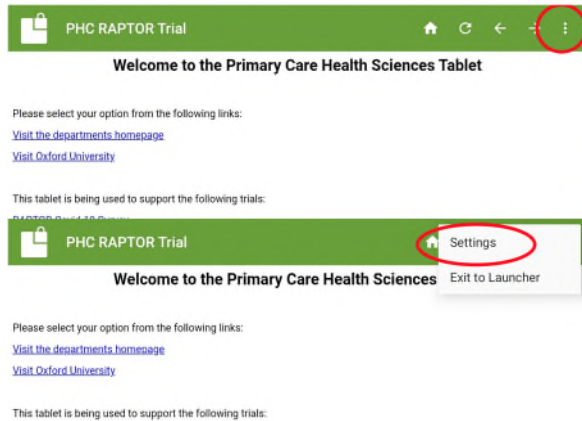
PHC RAPTOR Trial

Welcome to the Primary Care Health Sciences Tablet

Please select your option from the following links:

Visit the departments homepage

Visit Oxford University

This tablet is being used to support the following trials:

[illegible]

PHC RAPTOR Trial

Settings

Exit to Launcher

Welcome to the Primary Care Health Sciences

Please select your option from the following links:

Visit the departments homepage

Visit Oxford University

This tablet is being used to support the following trials: